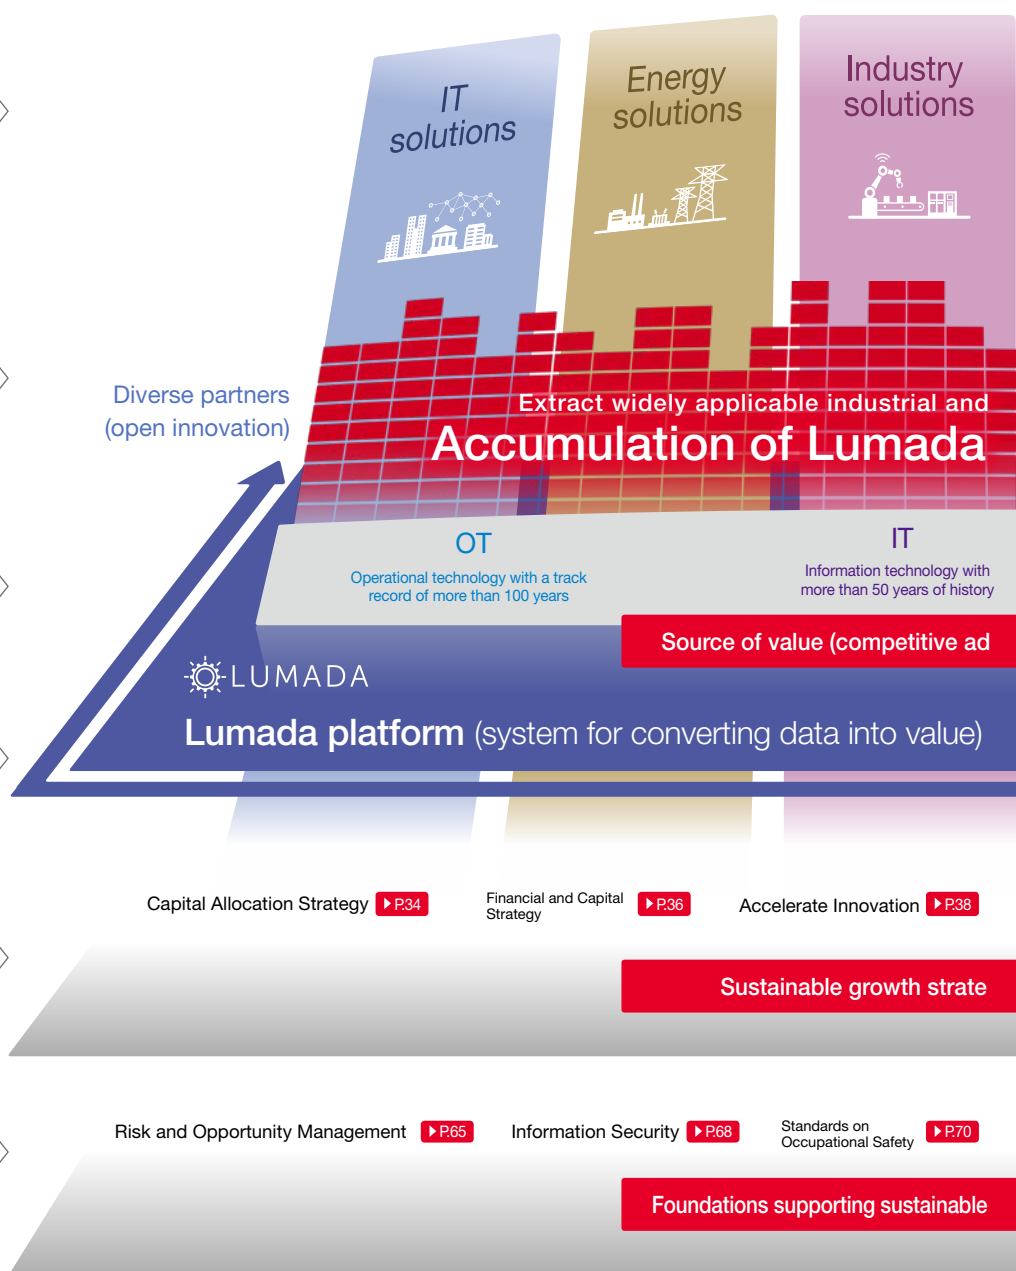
IT solutions

Energy solutions

Industry solutions

Diverse partners (open innovation)

Extract widely applicable industrial and

Accumulation of Lumada

OT

Operational technology with a track record of more than 100 years

IT

Information technology with more than 50 years of history

Source of value (competitive ad

LUMADA

Lumada platform (system for converting data into value)

Capital Allocation Strategy P.34

Financial and Capital Strategy P.36

Accelerate Innovation P.38

Sustainable growth strate

Risk and Opportunity Management P.65

Information Security P.68

Standards on Occupational Safety P.70

Foundations supporting sustainable